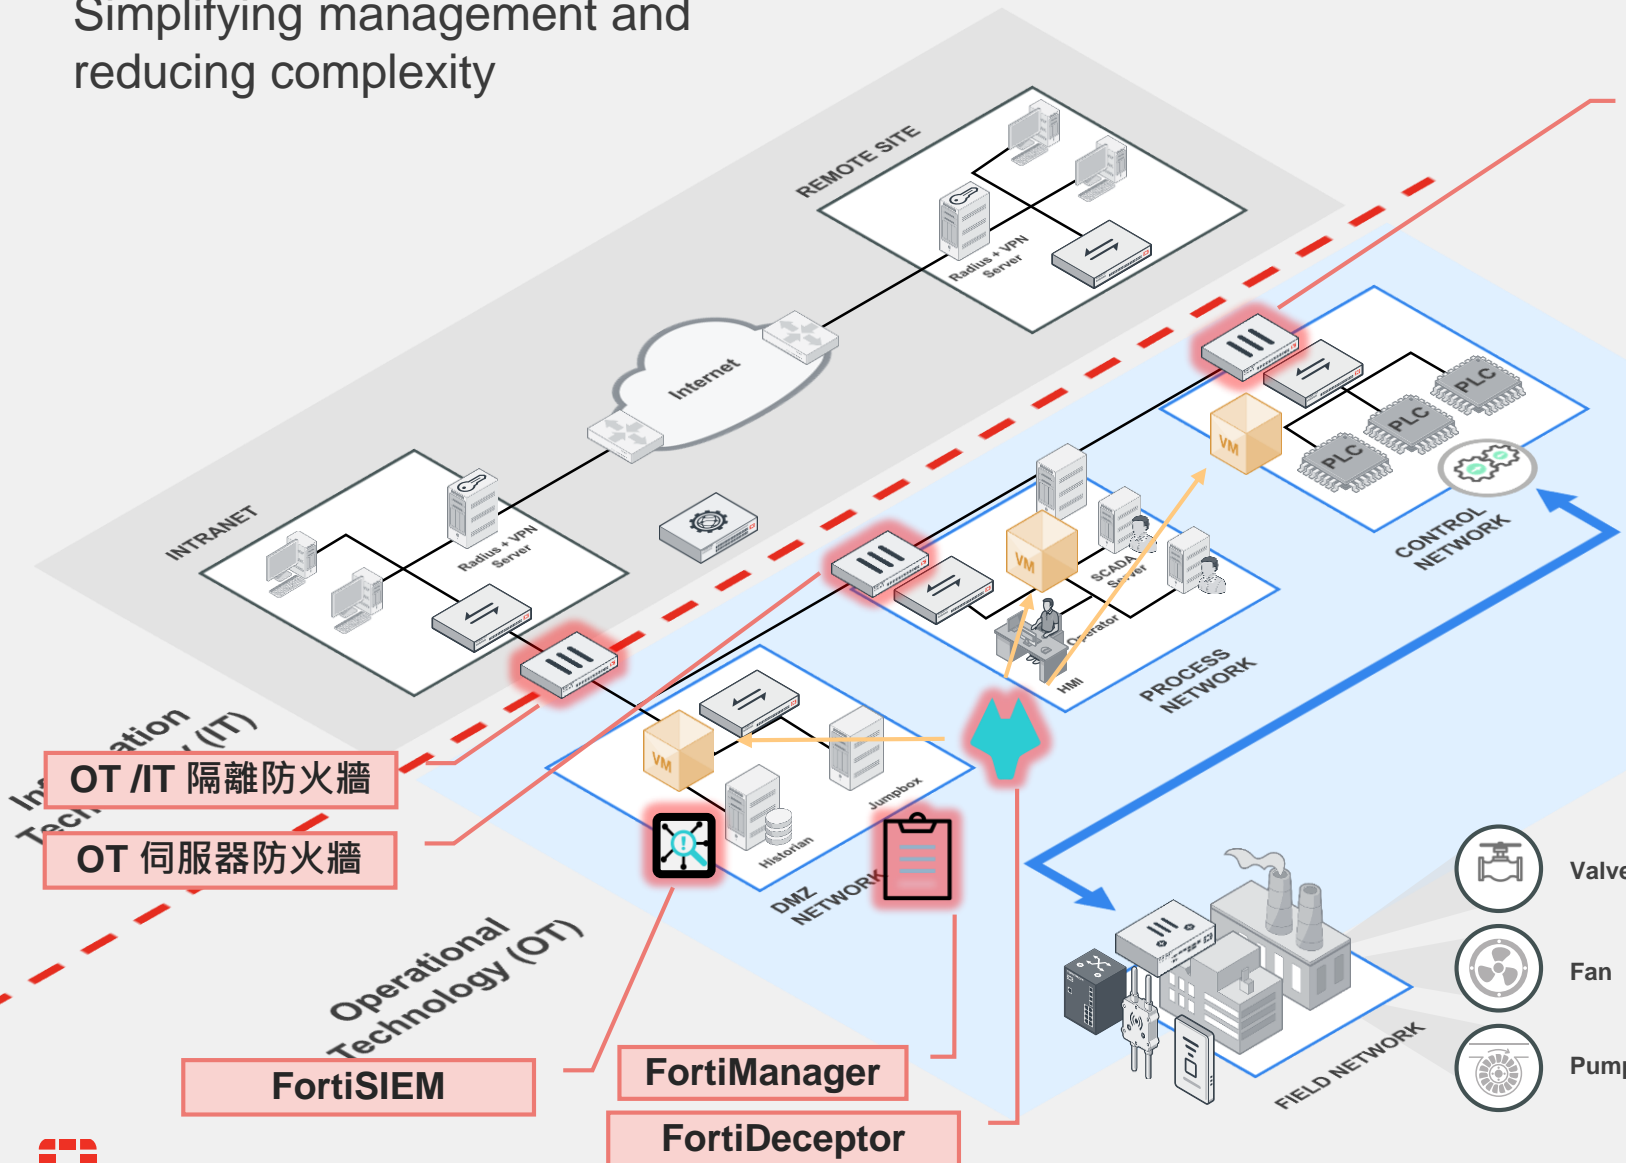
Simplifying management and reducing complexity

REMOTE SITE

Radius + VPN Server

Internet

INTRANET

Radius + VPN Server

CONTROL NETWORK

PLC

PLC

PLC

VM

VM

SCADA Server

Operator

HMI

PROCESS NETWORK

VM

Jumpbox

Historian

DMZ NETWORK

In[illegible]ation Tec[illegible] (IT)

OT /IT 隔離防火牆

OT 伺服器防火牆

Operational Technology (OT)

FIELD NETWORK

Valve

Fan

Pump

FortiSIEM

FortiManager

FortiDeceptor